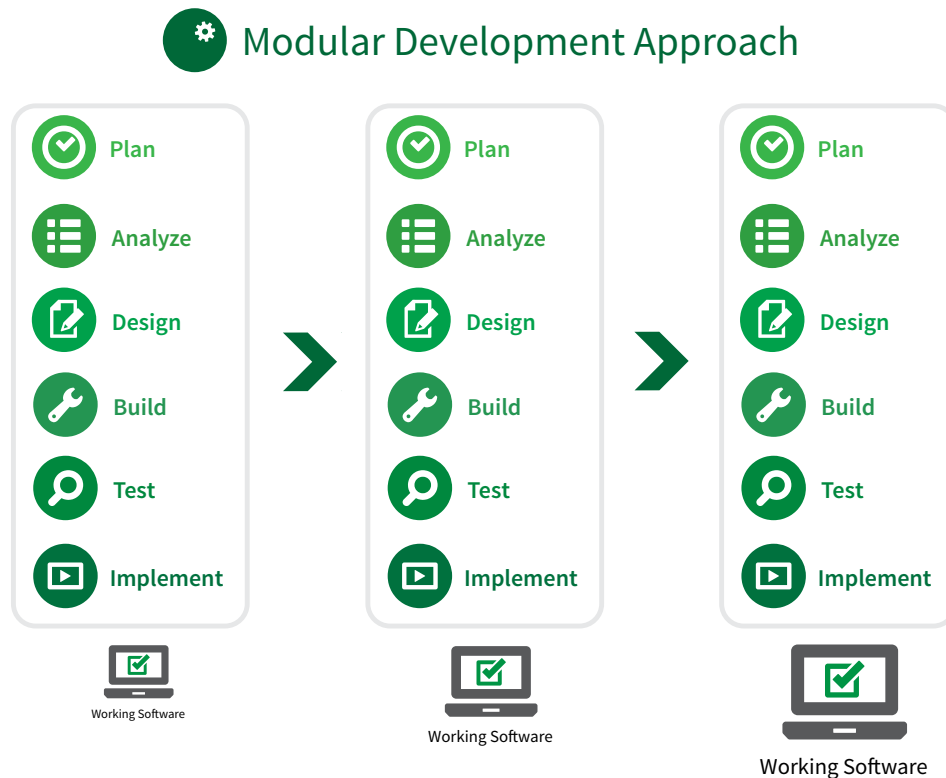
Modular Development Approach

Plan
Analyze
Design
Build
Test
Implement

Working Software

Plan
Analyze
Design
Build
Test
Implement

Working Software

Plan
Analyze
Design
Build
Test
Implement

Working Software